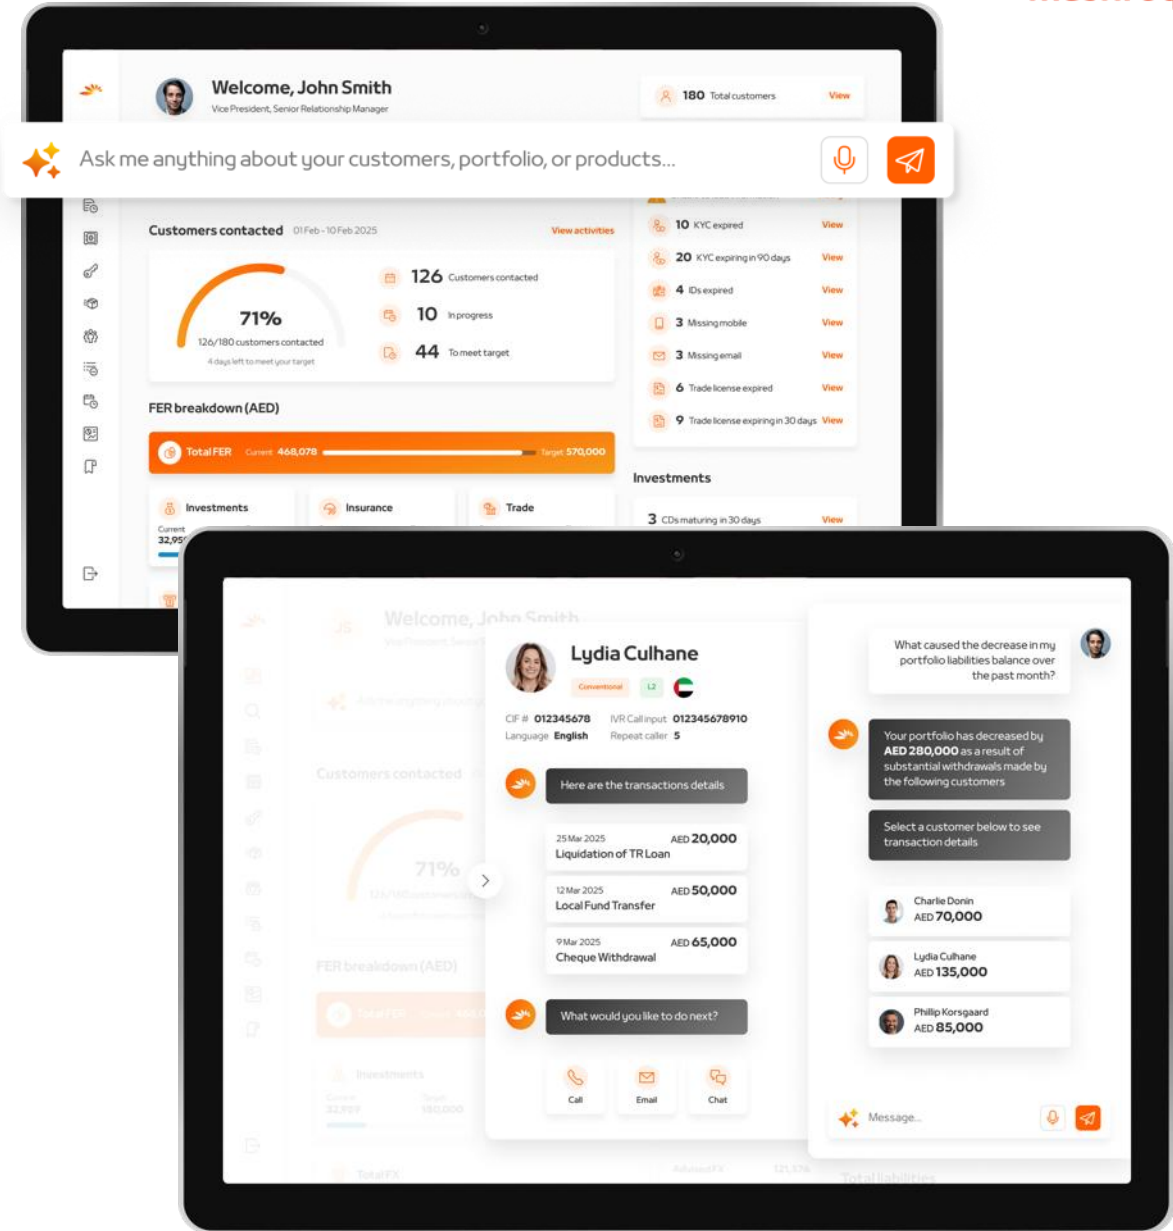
Welcome, John Smith
Vice President, Senior Relationship Manager

180 Total customers View

Ask me anything about your customers, portfolio, or products...

Customers contacted 01 Feb - 10 Feb 2025 View activities

71%
126/180 customers contacted
4 days left to meet your target

126 Customers contacted
10 In progress
44 To meet target

10 KYC expired View
20 KYC expiring in 90 days View
4 IDs expired View
3 Missing mobile View
3 Missing email View
6 Trade license expired View
9 Trade license expiring in 30 days View

FER breakdown (AED)

Total FER Current 468,078 Target 570,000

Investments
Current
32,95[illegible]

Insurance

Trade

Investments

3 CDs maturing in 30 days View

Lydia Culhane
Conventional L2

CIF # 012345678
IVR Call input 012345678910
Language English
Repeat caller 5

Here are the transactions details

25 Mar 2025
Liquidation of TR Loan
AED 20,000

12 Mar 2025
Local Fund Transfer
AED 50,000

9 Mar 2025
Cheque Withdrawal
AED 65,000

What would you like to do next?

Call
Email
Chat

What caused the decrease in my portfolio liabilities balance over the past month?

Your portfolio has decreased by AED 280,000 as a result of substantial withdrawals made by the following customers

Select a customer below to see transaction details

Charlie Donin
AED 70,000

Lydia Culhane
AED 135,000

Phillip Korsgaard
AED 85,000

Message...